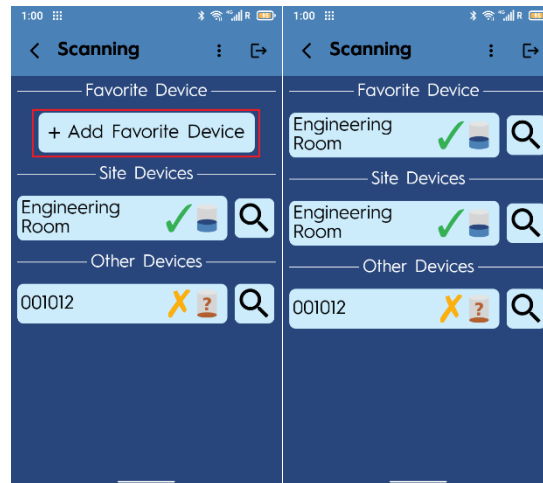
1:00 ⁝⁝⁝ R
Scanning

Favorite Device
+ Add Favorite Device
Site Devices
Engineering Room
Other Devices
001012
?

1:00 ⁝⁝⁝ R
Scanning

Favorite Device
Engineering Room
Site Devices
Engineering Room
Other Devices
001012
?